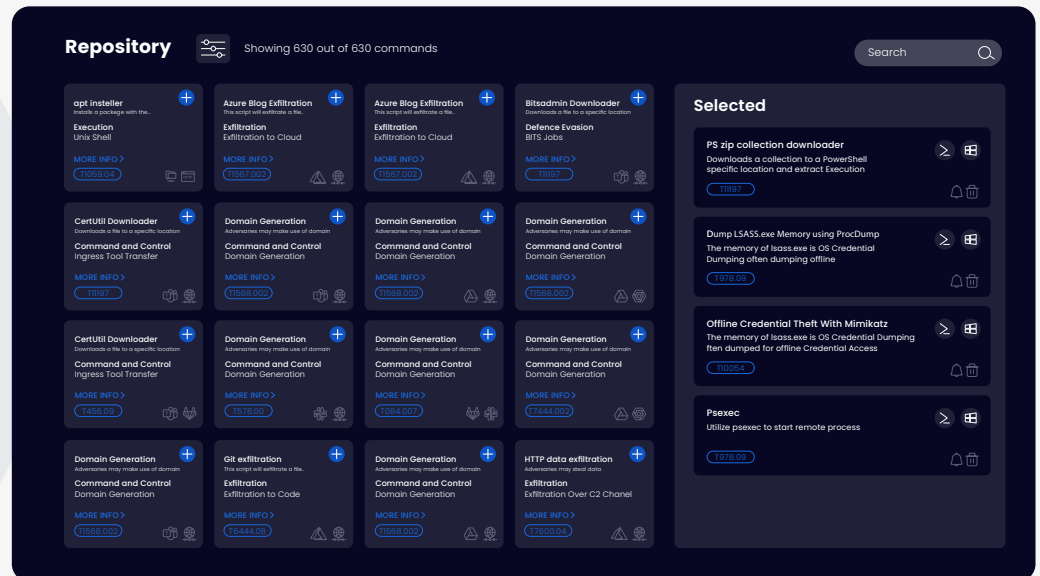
Repository

Showing 630 out of 630 commands

Search

apt insteller
Installs a package with the...
Execution
Unix Shell
MORE INFO >
T1059.04

Azure Blog Exfiltration
This script will exfiltrate a file..
Exfiltration
Exfiltration to Cloud
MORE INFO >
T1567.002

Azure Blog Exfiltration
This script will exfiltrate a file..
Exfiltration
Exfiltration to Cloud
MORE INFO >
T1567.002

Bitsadmin Downloader
Downloads a file to a specific location
Defence Evasion
BITS Jobs
MORE INFO >
T1197

CertUtil Downloader
Downloads a file to a specific location
Command and Control
Ingress Tool Transfer
MORE INFO >
T1197

Domain Generation
Adversaries may make use of domain
Command and Control
Domain Generation
MORE INFO >
T1568.002

Domain Generation
Adversaries may make use of domain
Command and Control
Domain Generation
MORE INFO >
T1568.002

Domain Generation
Adversaries may make use of domain
Command and Control
Domain Generation
MORE INFO >
T1568.002

CertUtil Downloader
Downloads a file to a specific location
Command and Control
Ingress Tool Transfer
MORE INFO >
T456.09

Domain Generation
Adversaries may make use of domain
Command and Control
Domain Generation
MORE INFO >
T578.09

Domain Generation
Adversaries may make use of domain
Command and Control
Domain Generation
MORE INFO >
T084.007

Domain Generation
Adversaries may make use of domain
Command and Control
Domain Generation
MORE INFO >
T7444.002

Domain Generation
Adversaries may make use of domain
Command and Control
Domain Generation
MORE INFO >
T1568.002

Git exfiltration
This script will exfiltrate a file..
Exfiltration
Exfiltration to Code
MORE INFO >
T.6444.08

Domain Generation
Adversaries may make use of domain
Command and Control
Domain Generation
MORE INFO >
T1568.002

HTTP data exfiltration
Adversaries may steal data
Exfiltration
Exfiltration Over C2 Chanel
MORE INFO >
T7600.04

Selected

PS zip collection downloader
Downloads a collection to a PowerShell specific location and extract Execution
T1197

Dump LSASS.exe Memory using ProcDump
The memory of lsass.exe is OS Credential Dumping often dumping offline
T978.09

Offline Credential Theft With Mimikatz
The memory of lsass.exe is OS Credential Dumping ften dumped for offline Credential Access
T10054

Psexec
Utilize psexec to start remote process
T978.09